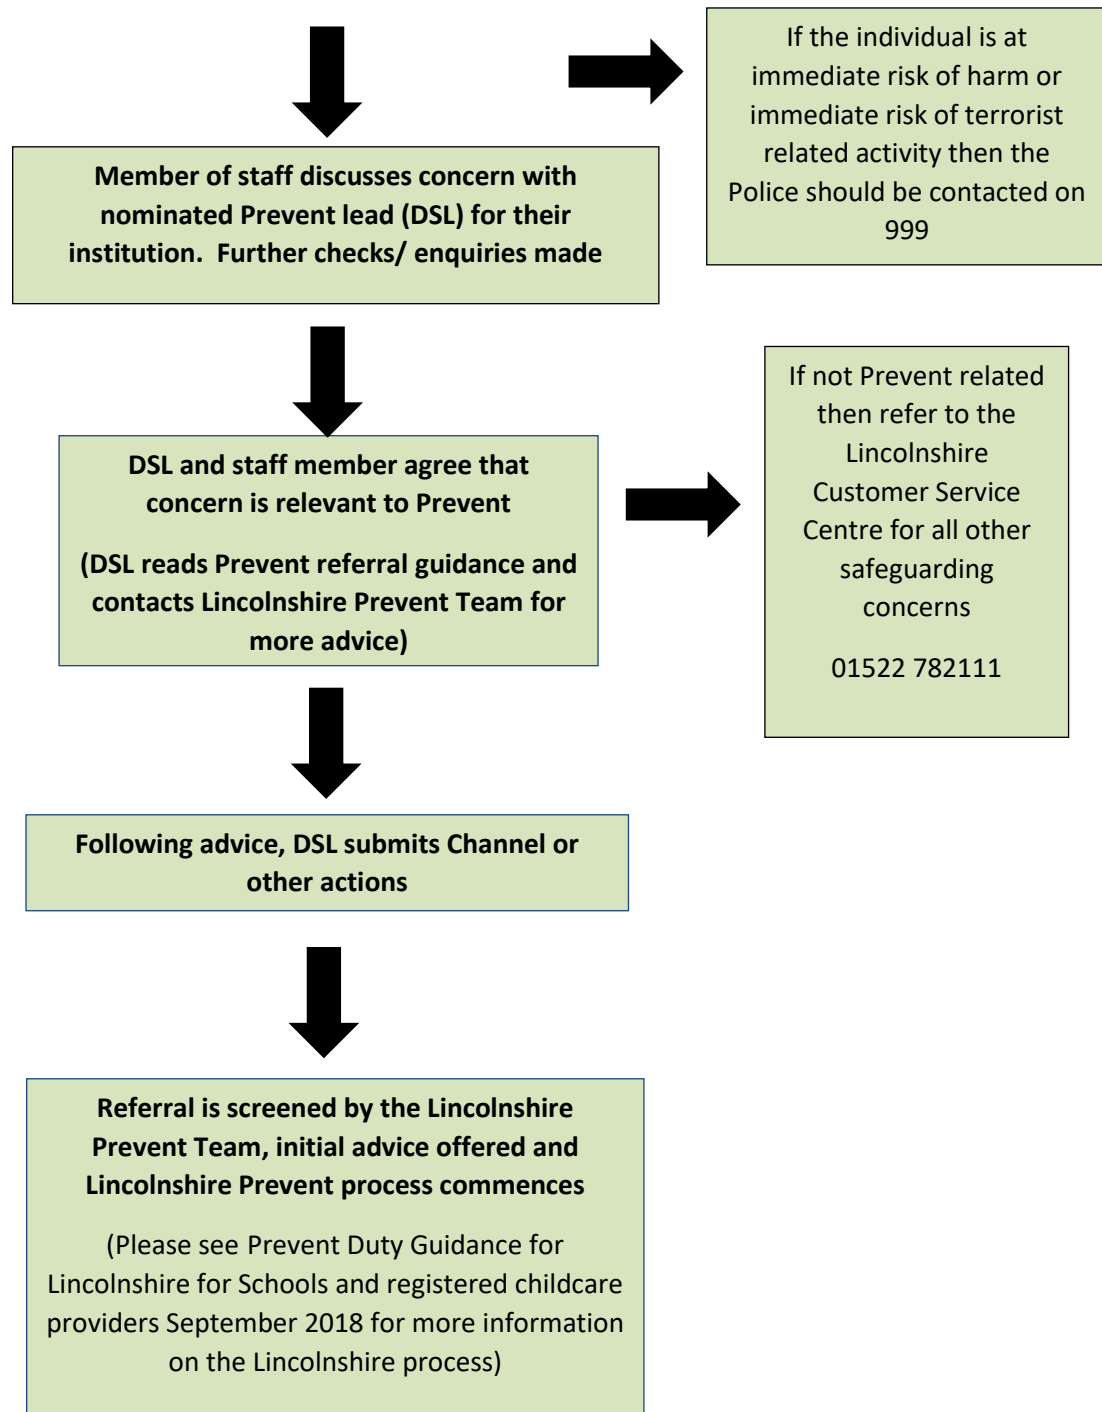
If the individual is at immediate risk of harm or immediate risk of terrorist related activity then the Police should be contacted on 999

Member of staff discusses concern with nominated Prevent lead (DSL) for their institution. Further checks/ enquiries made

DSL and staff member agree that concern is relevant to Prevent

(DSL reads Prevent referral guidance and contacts Lincolnshire Prevent Team for more advice)

If not Prevent related then refer to the Lincolnshire Customer Service Centre for all other safeguarding concerns

01522 782111

Following advice, DSL submits Channel or other actions

Referral is screened by the Lincolnshire Prevent Team, initial advice offered and Lincolnshire Prevent process commences

(Please see Prevent Duty Guidance for Lincolnshire for Schools and registered childcare providers September 2018 for more information on the Lincolnshire process)